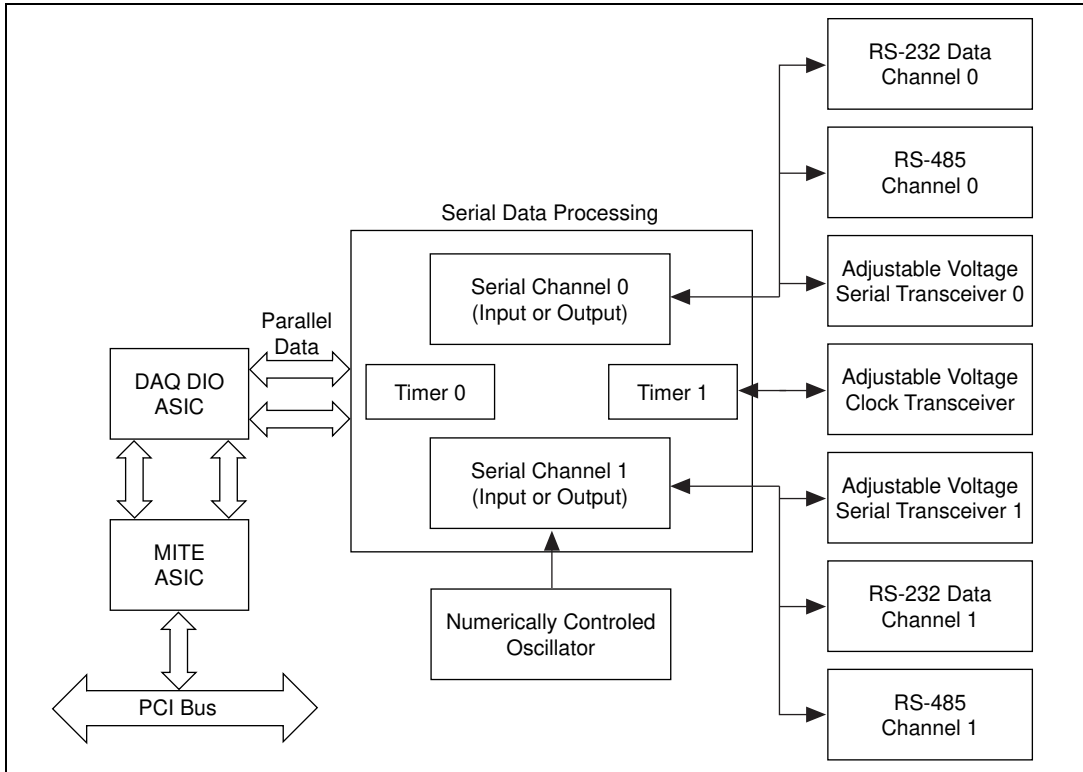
RS-232 Data Channel 0

RS-485 Channel 0

Serial Data Processing

Serial Channel 0 (Input or Output)

Adjustable Voltage Serial Transceiver 0

Parallel Data

DAQ DIO ASIC

Timer 0

Timer 1

Adjustable Voltage Clock Transceiver

Serial Channel 1 (Input or Output)

Adjustable Voltage Serial Transceiver 1

MITE ASIC

RS-232 Data Channel 1

Numerically Controled Oscillator

PCI Bus

RS-485 Channel 1